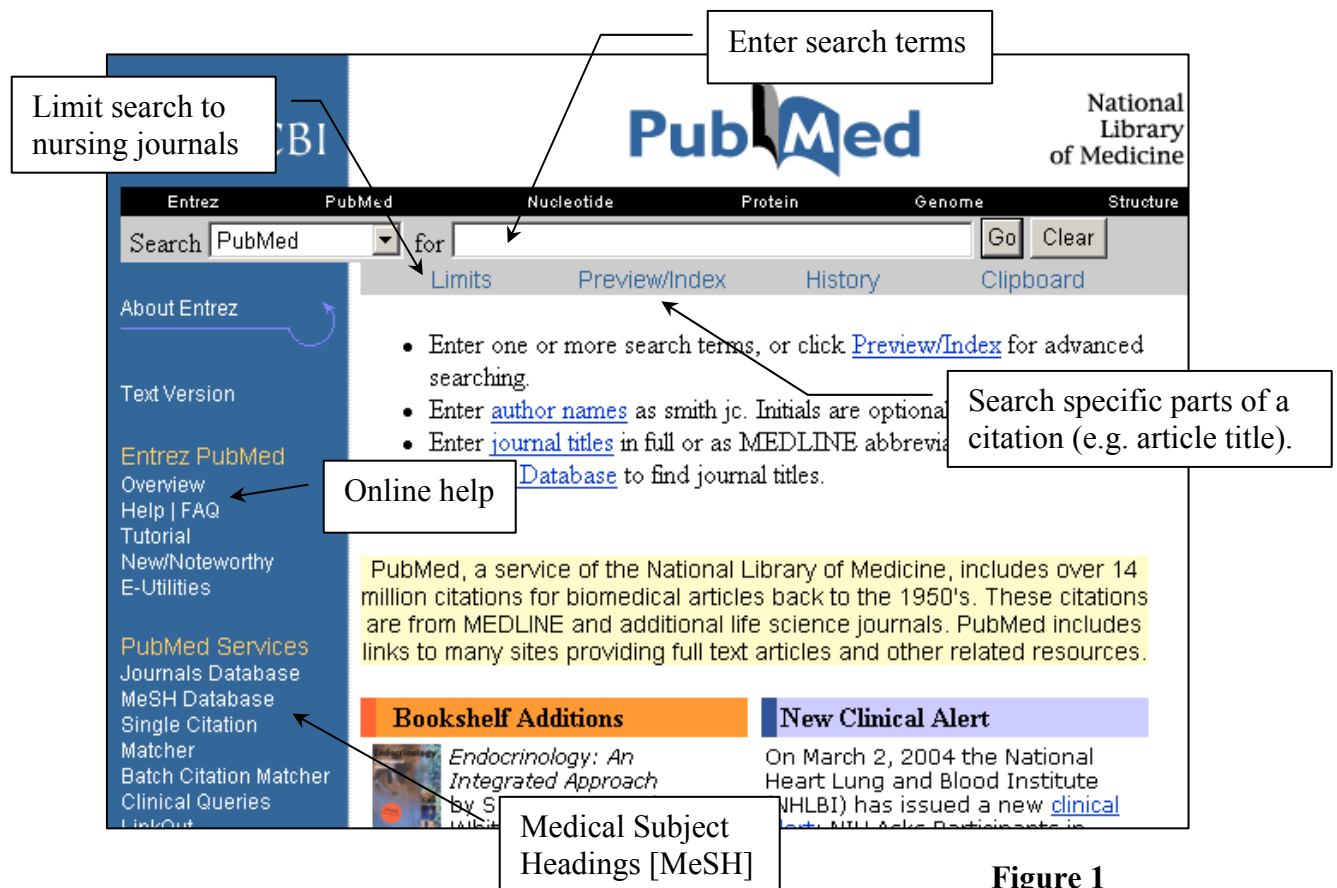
Enter search terms

Limit search to nursing journals

CBI

PubMed

National Library of Medicine

Entrez PubMed Nucleotide Protein Genome Structure

Search PubMed for Go Clear

Limits Preview/Index History Clipboard

About Entrez

Text Version

Entrez PubMed
Overview
Help | FAQ
Tutorial
New/Noteworthy
E-Utilities

PubMed Services
Journals Database
MeSH Database
Single Citation Matcher
Batch Citation Matcher
Clinical Queries
LinkOut

- Enter one or more search terms, or click Preview/Index for advanced searching.
- Enter author names as smith jc. Initials are optional
- Enter journal titles in full or as MEDLINE abbrevia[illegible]
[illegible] Database to find journal titles.

Search specific parts of a citation (e.g. article title).

Online help

PubMed, a service of the National Library of Medicine, includes over 14 million citations for biomedical articles back to the 1950's. These citations are from MEDLINE and additional life science journals. PubMed includes links to many sites providing full text articles and other related resources.

Bookshelf Additions

Endocrinology: An Integrated Approach by S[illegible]

New Clinical Alert

On March 2, 2004 the National Heart Lung and Blood Institute (NHLBI) has issued a new clinical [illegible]

Medical Subject Headings [MeSH]

Figure 1